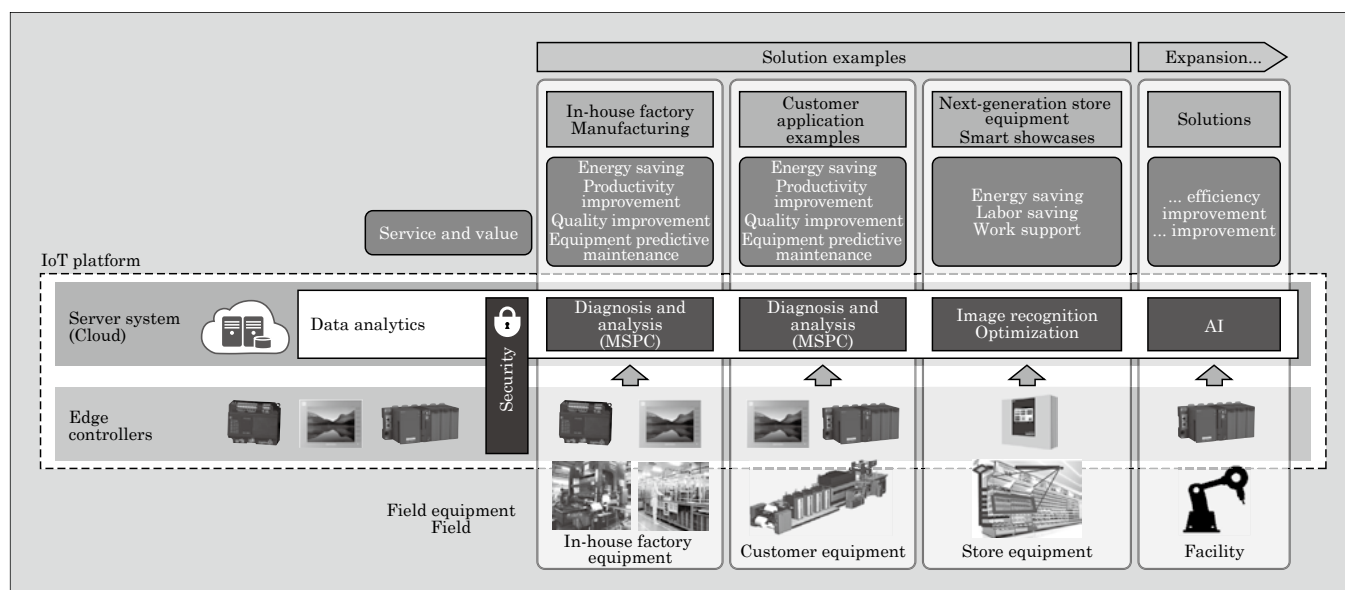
Solution examples

Expansion...

In-house factory Manufacturing

Customer application examples

Next-generation store equipment Smart showcases

Solutions

Energy saving
Productivity improvement
Quality improvement
Equipment predictive maintenance

Energy saving
Productivity improvement
Quality improvement
Equipment predictive maintenance

Energy saving
Labor saving
Work support

... efficiency improvement
... improvement

Service and value

IoT platform

Server system (Cloud)

Data analytics

Security

Diagnosis and analysis (MSPC)

Diagnosis and analysis (MSPC)

Image recognition Optimization

AI

Edge controllers

Field equipment
Field

In-house factory equipment

Customer equipment

Store equipment

Facility